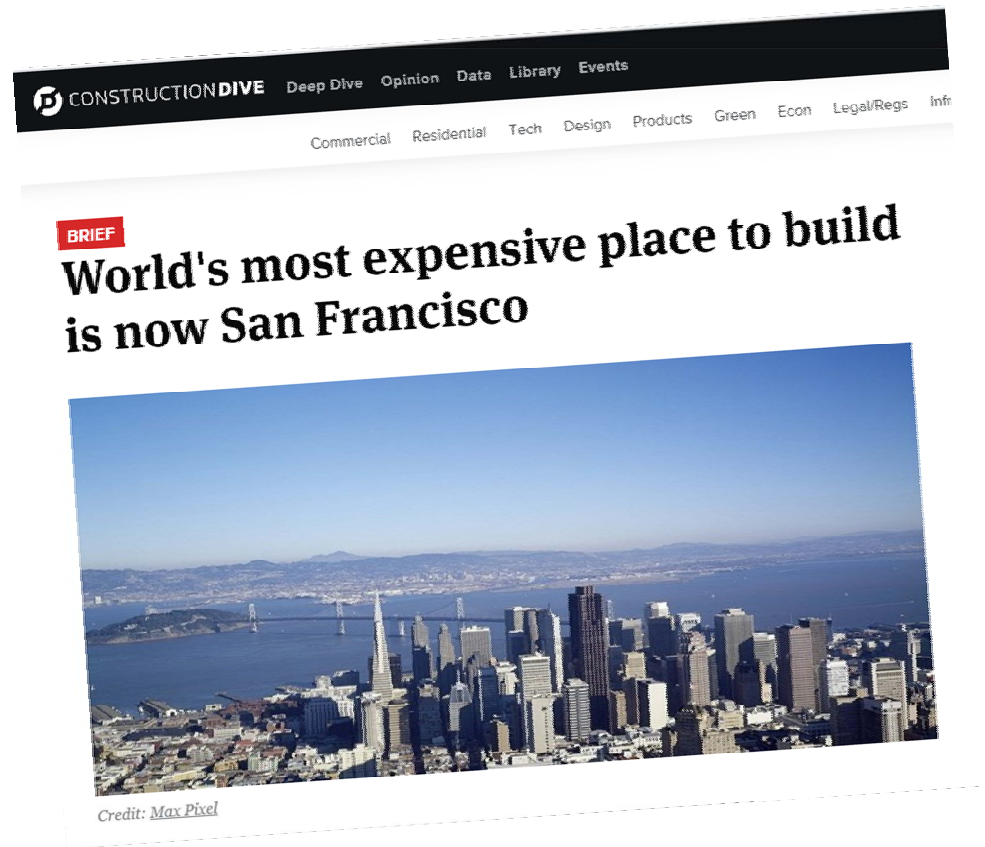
CONSTRUCTIONDIVE Deep Dive Opinion Data Library Events

Commercial Residential Tech Design Products Green Econ Legal/Regs Infr

BRIEF

World's most expensive place to build is now San Francisco

Credit: Max Pixel